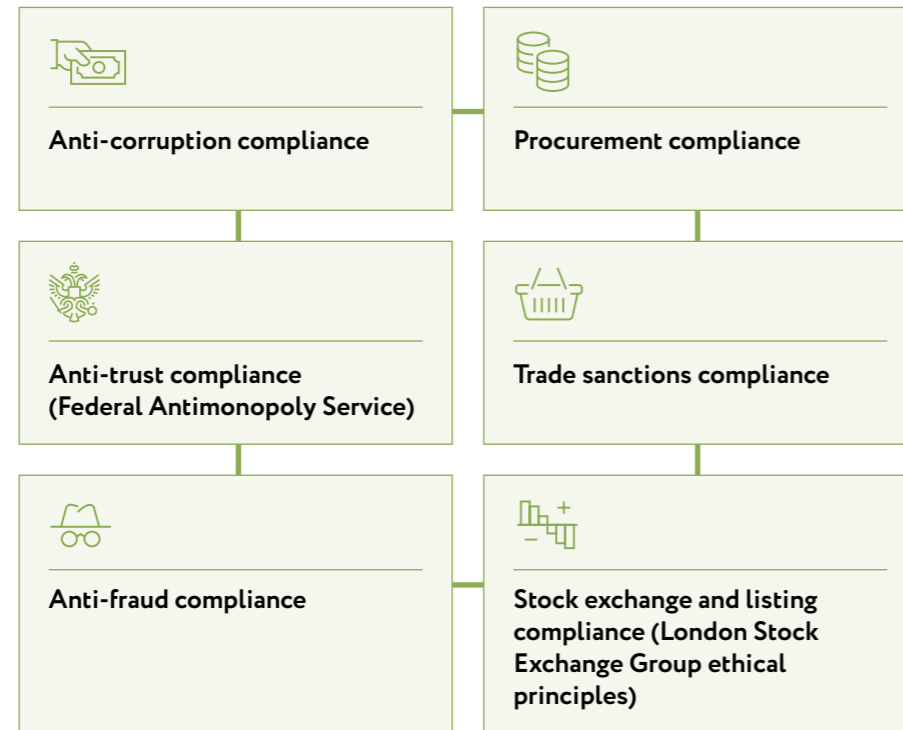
Anti-corruption compliance

Procurement compliance

Anti-trust compliance (Federal Antimonopoly Service)

Trade sanctions compliance

Anti-fraud compliance

Stock exchange and listing compliance (London Stock Exchange Group ethical principles)